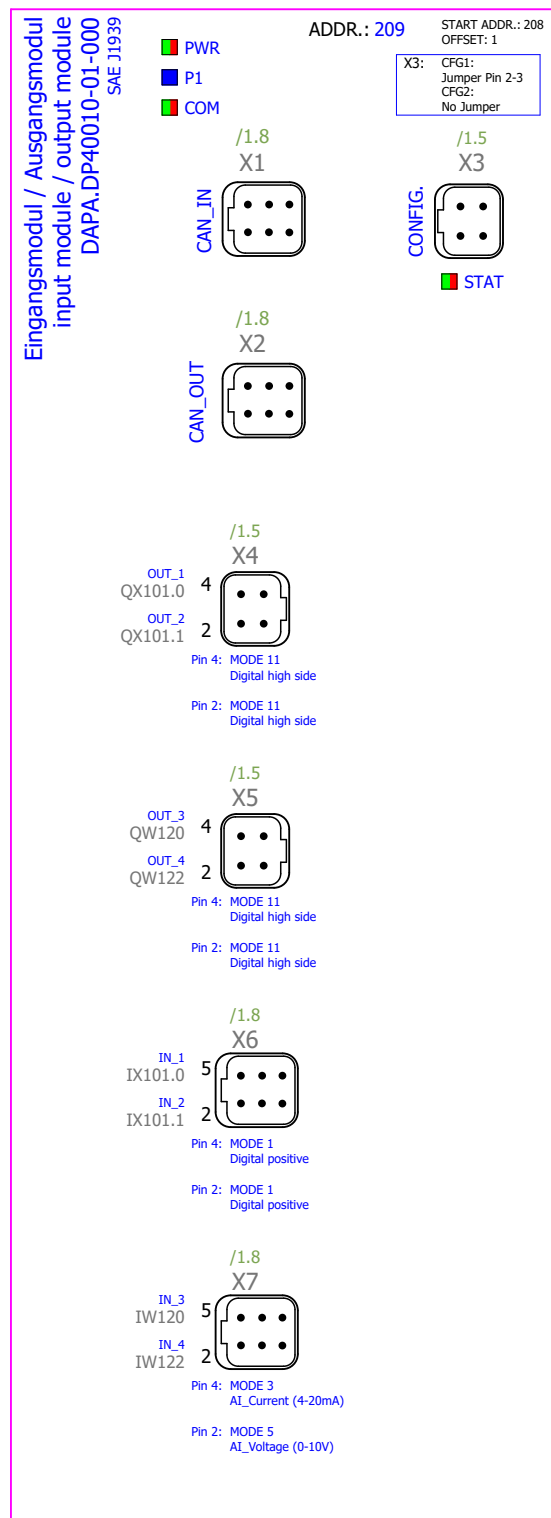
Eingangsmodul / Ausgangsmodul
input module / output module
DAPA.DP40010-01-000
SAE J1939

PWR
P1
COM

ADDR.: 209

START ADDR.: 208
OFFSET: 1

X3: CFG1:
Jumper Pin 2-3
CFG2:
No Jumper

/1.8
X1
CAN_IN

/1.5
X3
CONFIG.

STAT

/1.8
X2
CAN_OUT

/1.5
X4
OUT_1
QX101.0 4
OUT_2
QX101.1 2
Pin 4: MODE 11
Digital high side
Pin 2: MODE 11
Digital high side

/1.5
X5
OUT_3
QW120 4
OUT_4
QW122 2
Pin 4: MODE 11
Digital high side
Pin 2: MODE 11
Digital high side

/1.8
X6
IN_1
IX101.0 5
IN_2
IX101.1 2
Pin 4: MODE 1
Digital positive
Pin 2: MODE 1
Digital positive

/1.8
X7
IN_3
IW120 5
IN_4
IW122 2
Pin 4: MODE 3
AI_Current (4-20mA)
Pin 2: MODE 5
AI_Voltage (0-10V)